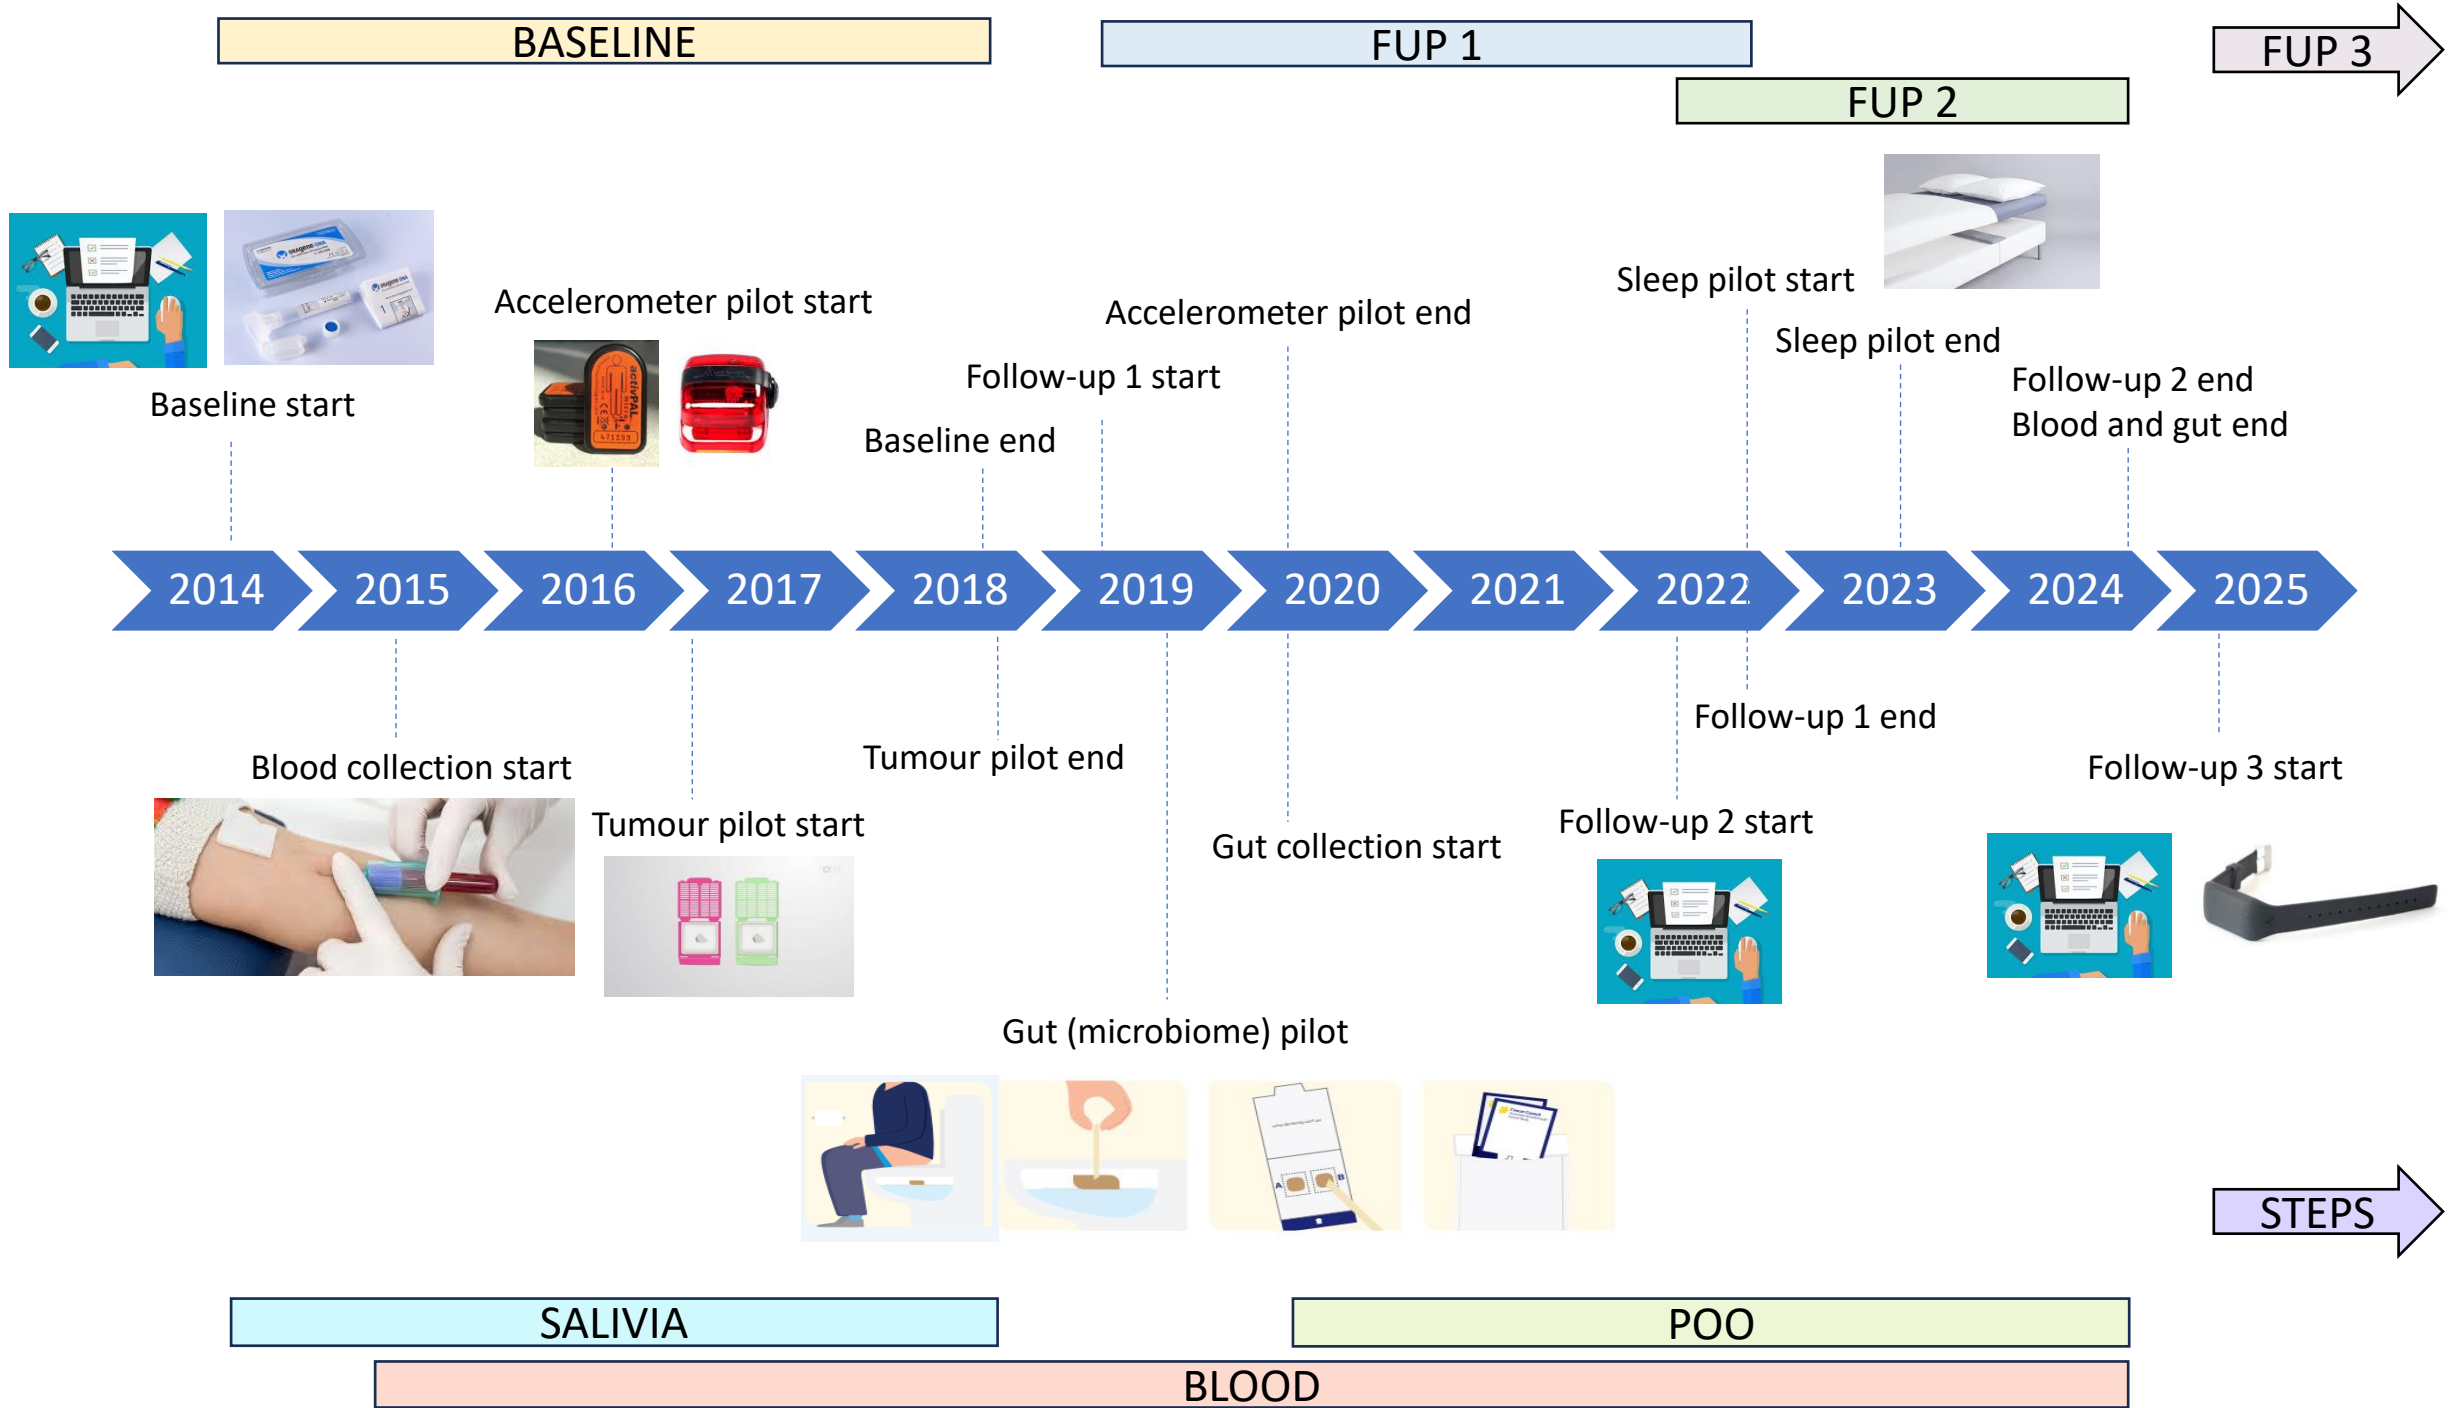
BASELINE

FUP 1

FUP 3

FUP 2

Sleep pilot start

Accelerometer pilot start

Accelerometer pilot end

Sleep pilot end

Follow-up 1 start

Follow-up 2 end
Blood and gut end

Baseline start

Baseline end

2014 2015 2016 2017 2018 2019 2020 2021 2022 2023 2024 2025

Follow-up 1 end

Blood collection start

Tumour pilot end

Follow-up 3 start

Tumour pilot start

Gut collection start

Follow-up 2 start

Gut (microbiome) pilot

STEPS

SALIVIA

POO

BLOOD